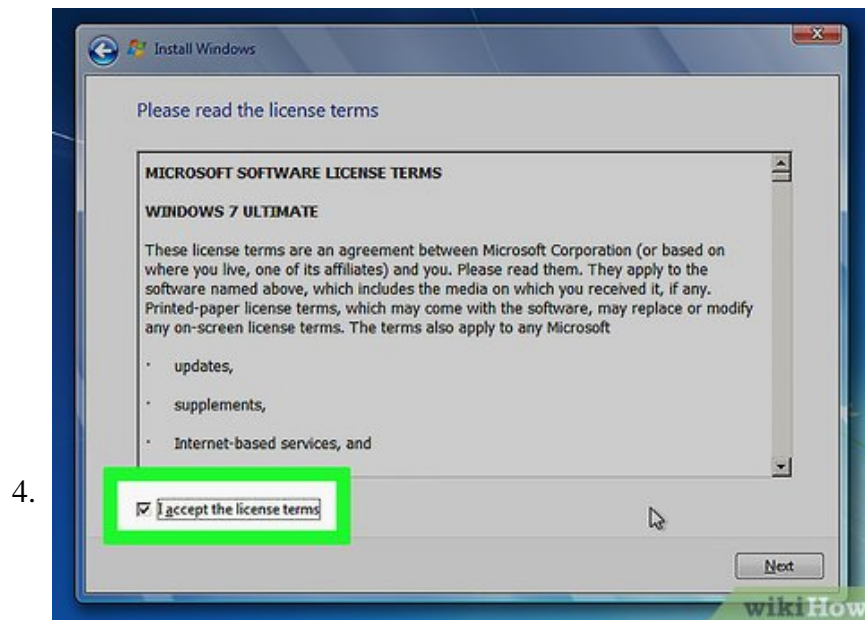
Install Windows

Please read the license terms

MICROSOFT SOFTWARE LICENSE TERMS

WINDOWS 7 ULTIMATE

These license terms are an agreement between Microsoft Corporation (or based on where you live, one of its affiliates) and you. Please read them. They apply to the software named above, which includes the media on which you received it, if any. Printed-paper license terms, which may come with the software, may replace or modify any on-screen license terms. The terms also apply to any Microsoft

· updates,

· supplements,

· Internet-based services, and

4.

I accept the license terms

Next

wikiHow